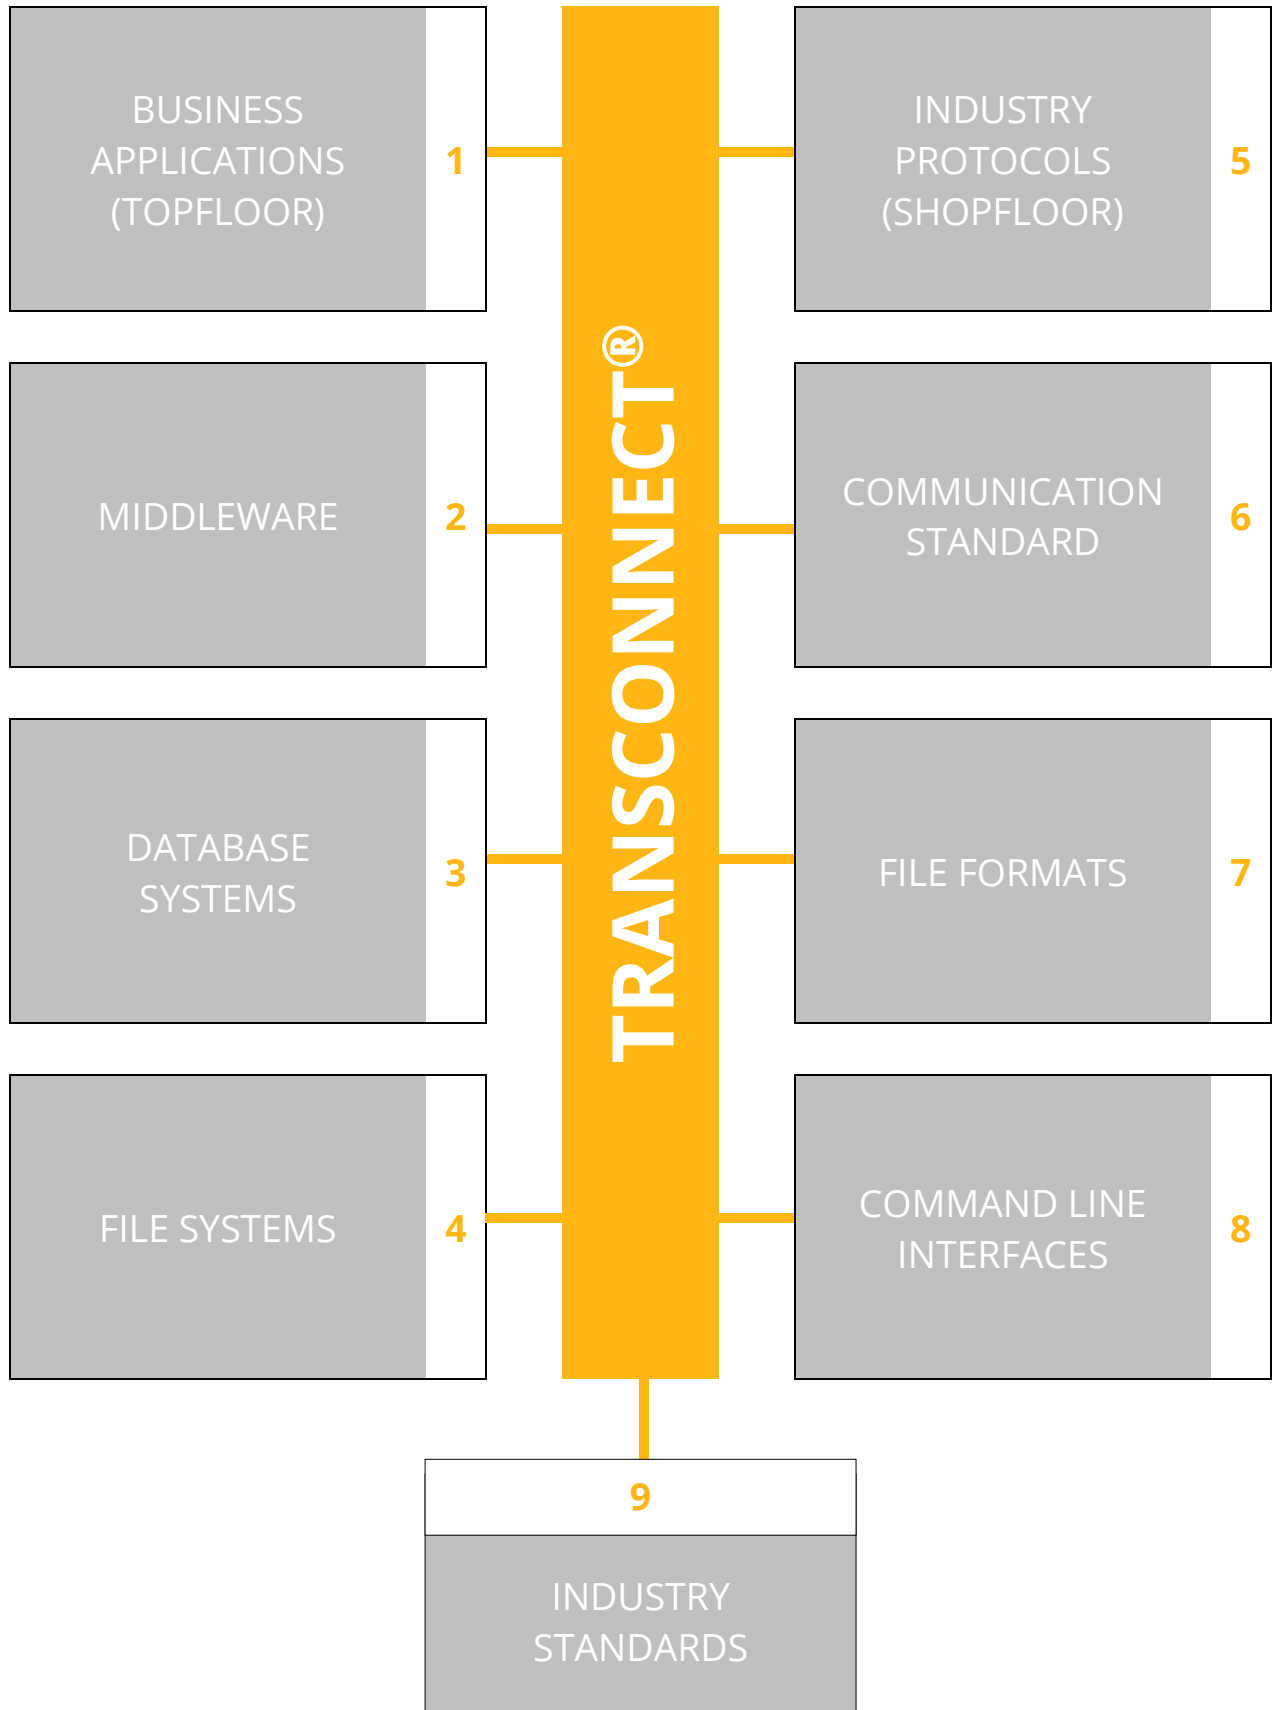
BUSINESS APPLICATIONS (TOPFLOOR) 1

MIDDLEWARE 2

DATABASE SYSTEMS 3

FILE SYSTEMS 4

TRANSCONNECT®

INDUSTRY PROTOCOLS (SHOPFLOOR) 5

COMMUNICATION STANDARD 6

FILE FORMATS 7

COMMAND LINE INTERFACES 8

9

INDUSTRY STANDARDS